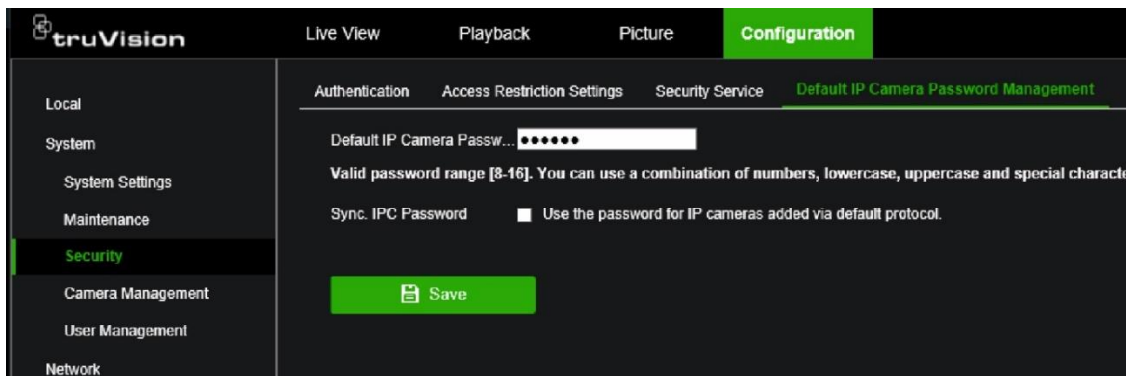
truVision

Live View Playback Picture Configuration

Local

System

System Settings

Maintenance

Security

Camera Management

User Management

Network

Authentication Access Restriction Settings Security Service Default IP Camera Password Management

Default IP Camera Passw... ••••••

Valid password range [8-16]. You can use a combination of numbers, lowercase, uppercase and special characte

Sync. IPC Password Use the password for IP cameras added via default protocol.

Save